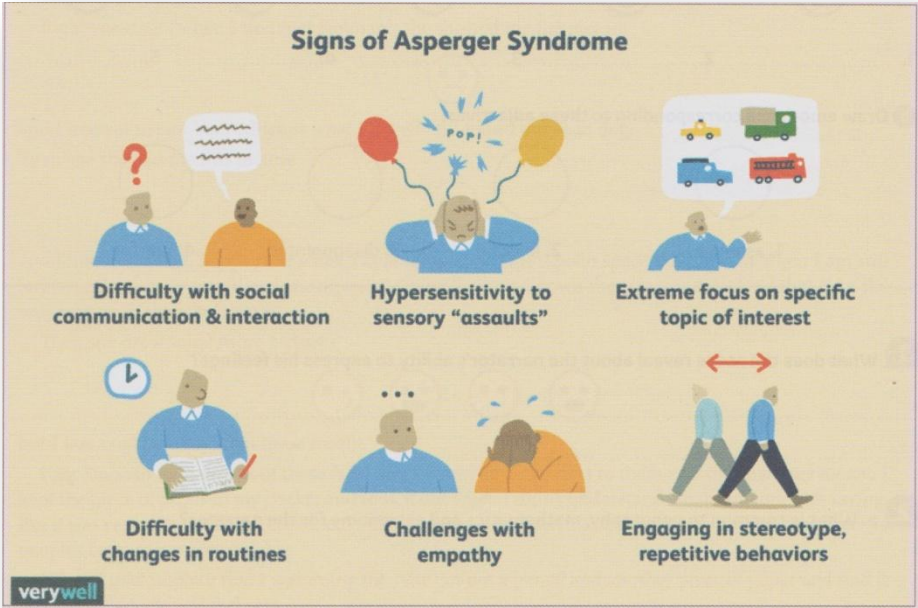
Signs of Asperger Syndrome

POP!

Difficulty with social communication & interaction

Hypersensitivity to sensory "assaults"

Extreme focus on specific topic of interest

Difficulty with changes in routines

Challenges with empathy

Engaging in stereotype, repetitive behaviors

verywell